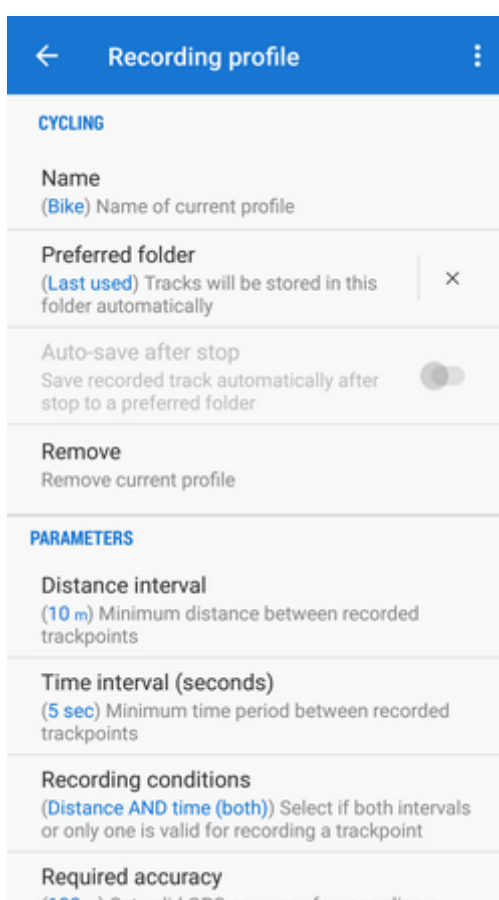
Recording profile

CYCLING

Name
(Bike) Name of current profile

Preferred folder
(Last used) Tracks will be stored in this folder automatically

×

Auto-save after stop
Save recorded track automatically after stop to a preferred folder

Remove
Remove current profile

PARAMETERS

Distance interval
(10 m) Minimum distance between recorded trackpoints

Time interval (seconds)
(5 sec) Minimum time period between recorded trackpoints

Recording conditions
(Distance AND time (both)) Select if both intervals or only one is valid for recording a trackpoint

Required accuracy
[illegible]